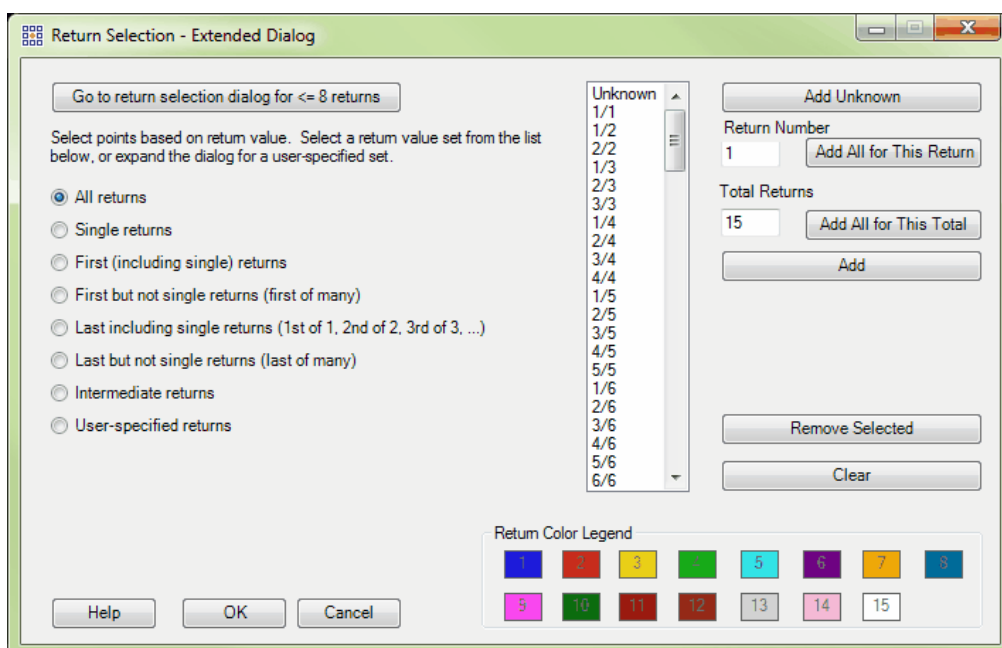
Return Selection - Extended Dialog

Go to return selection dialog for <= 8 returns

Select points based on return value. Select a return value set from the list below, or expand the dialog for a user-specified set.

All returns
Single returns
First (including single) returns
First but not single returns (first of many)
Last including single returns (1st of 1, 2nd of 2, 3rd of 3, ...)
Last but not single returns (last of many)
Intermediate returns
User-specified returns

Unknown
1/1
1/2
2/2
1/3
2/3
3/3
1/4
2/4
3/4
4/4
1/5
2/5
3/5
4/5
5/5
1/6
2/6
3/6
4/6
5/6
6/6

Add Unknown
Return Number
1
Add All for This Return
Total Returns
15
Add All for This Total
Add

Remove Selected
Clear

Return Color Legend
1 2 3 4 5 6 7 8
9 10 11 12 13 14 15

Help
OK
Cancel